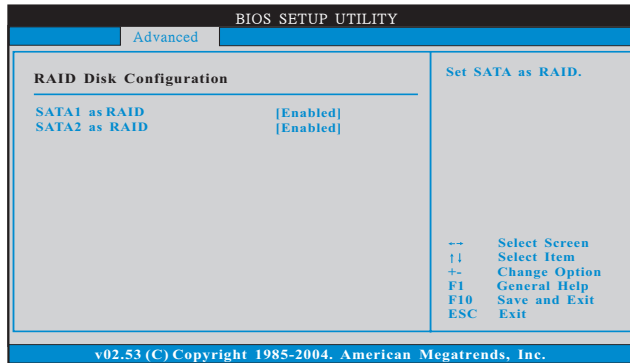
BIOS SETUP UTILITY

Advanced

RAID Disk Configuration

SATA1 as RAID [Enabled]
SATA2 as RAID [Enabled]

Set SATA as RAID.

←→ Select Screen
↑↓ Select Item
+- Change Option
F1 General Help
F10 Save and Exit
ESC Exit

v02.53 (C) Copyright 1985-2004. American Megatrends, Inc.